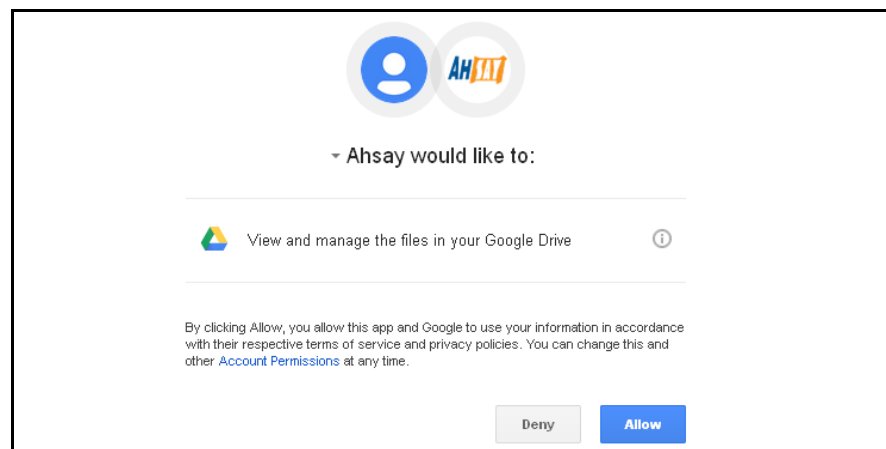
AHSAY

Ahsay would like to:

View and manage the files in your Google Drive

By clicking Allow, you allow this app and Google to use your information in accordance with their respective terms of service and privacy policies. You can change this and other Account Permissions at any time.

Deny

Allow